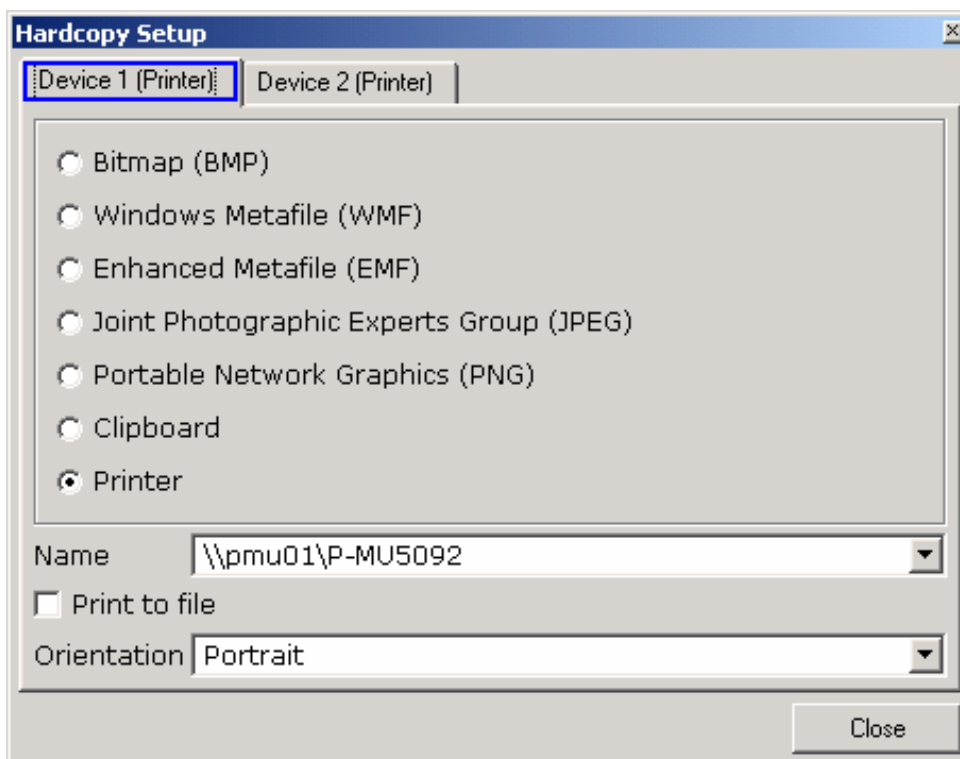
Hardcopy Setup

Device 1 (Printer) Device 2 (Printer)

Bitmap (BMP)

Windows Metafile (WMF)

Enhanced Metafile (EMF)

Joint Photographic Experts Group (JPEG)

Portable Network Graphics (PNG)

Clipboard

Printer

Name \\pmu01\P-MU5092

Print to file

Orientation Portrait

Close